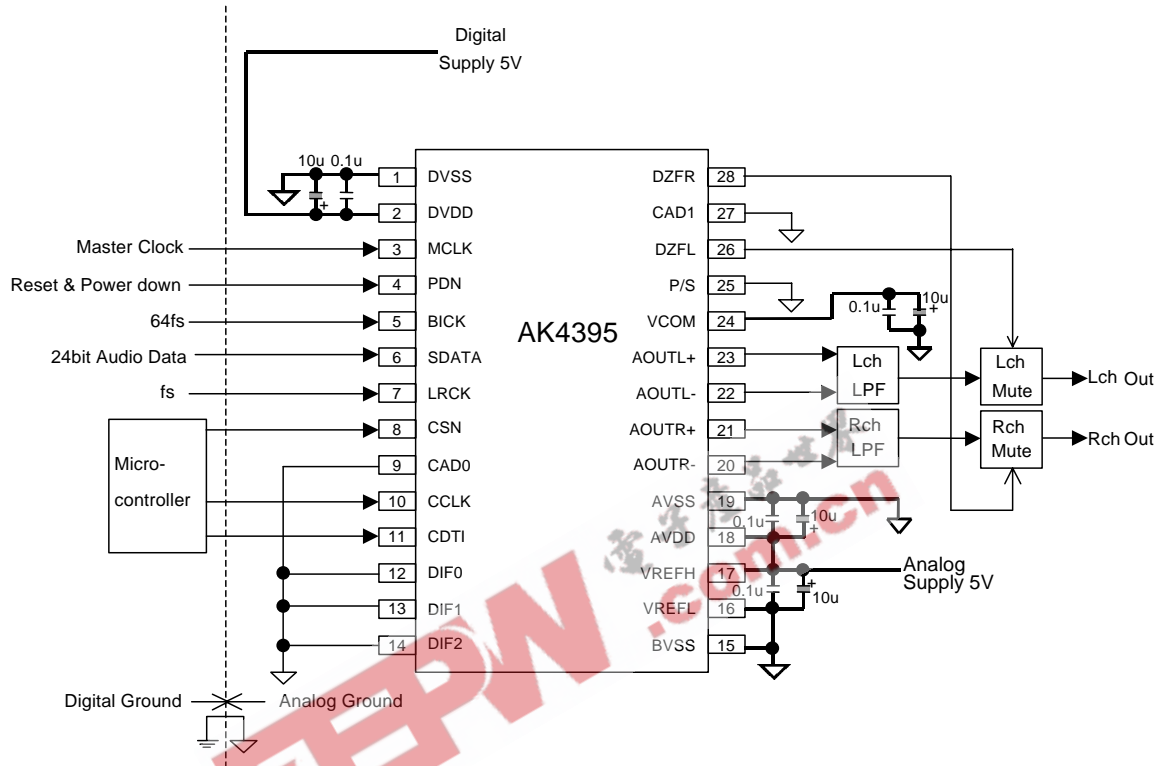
Digital
Supply 5V

10u 0.1u

1 DVSS
2 DVDD
Master Clock 3 MCLK
Reset & Power down 4 PDN
64fs 5 BICK
24bit Audio Data 6 SDATA
fs 7 LRCK
Micro-controller
8 CSN
9 CAD0
10 CCLK
11 CDTI
12 DIF0
13 DIF1
14 DIF2

AK4395

DZFR 28
CAD1 27
DZFL 26
P/S 25
VCOM 24
AOUTL+ 23
AOUTL- 22
AOUTR+ 21
AOUTR- 20
AVSS 19
AVDD 18
VREFH 17
VREFL 16
BVSS 15

0.1u 10u
0.1u 10u
0.1u 10u

Lch LPF
Rch LPF
Lch Mute
Rch Mute
Lch Out
Rch Out

Analog
Supply 5V

Digital Ground Analog Ground

.com.cn